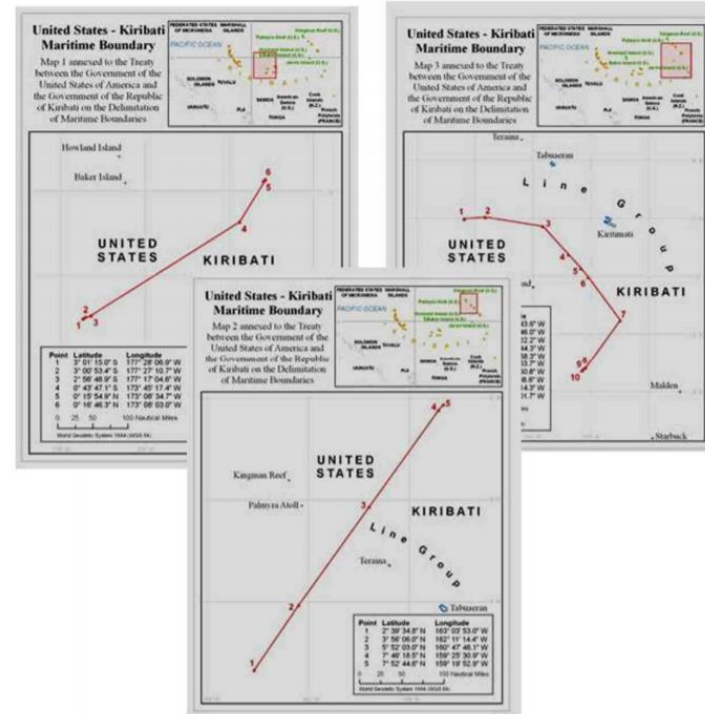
United States - Kiribati Maritime Boundary

Map 1 annexed to the Treaty between the Government of the United States of America and the Government of the Republic of Kiribati on the Delimitation of Maritime Boundaries

FEDERATED STATES OF MICRONESIA MARSHALL ISLANDS
PACIFIC OCEAN
SOLOMON ISLANDS TUVALU
VANUATU FIJI SAMOA TONGA
Cook Islands
French Polynesia (FRANCE)

Howland Island
Baker Island

UNITED STATES
KIRIBATI

1 2 3 4 5 6

| Point | Latitude | Longitude |
|---|---|---|
| 1 | 3° 01' 15.0" S | 177° 28' 06.9" W |
| 2 | 3° 00' 53.4" S | 177° 27' 10.7" W |
| 3 | 2° 58' 48.9" S | 177° 17' 04.6" W |
| 4 | 0° 43' 47.1" S | 173° 45' 17.4" W |
| 5 | 0° 15' 54.9" N | 173° 08' 34.7" W |
| 6 | 0° 16' 46.3" N | 173° 08' 03.0" W |

0 25 50 100 Nautical Miles
World Geodetic System 1984 (WGS 84)

United States - Kiribati Maritime Boundary

Map 3 annexed to the Treaty between the Government of the United States of America and the Government of the Republic of Kiribati on the Delimitation of Maritime Boundaries

Teraina
Tabuaeran
Line Group
Kiritimati

UNITED STATES
KIRIBATI

1 2 3 4 5 6 7 8 9 10

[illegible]land
Malden
Starbuck

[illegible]43.6" W
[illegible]46.0" W
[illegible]22.2" W
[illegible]44.3" W
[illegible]58.3" W
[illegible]33.7" W
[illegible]30.8" W
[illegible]46.8" W
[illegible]14.3" W
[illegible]31.7" W

United States - Kiribati Maritime Boundary

Map 2 annexed to the Treaty between the Government of the United States of America and the Government of the Republic of Kiribati on the Delimitation of Maritime Boundaries

PACIFIC OCEAN

Kingman Reef
Palmyra Atoll

UNITED STATES
KIRIBATI
Line Group
Teraina
Tabuaeran

1 2 3 4 5

| Point | Latitude | Longitude |
|---|---|---|
| 1 | 2° 39' 34.8" N | 163° 03' 53.0" W |
| 2 | 3° 56' 06.6" N | 162° 11' 14.4" W |
| 3 | 5° 52' 03.0" N | 160° 47' 46.1" W |
| 4 | 7° 46' 18.5" N | 159° 25' 30.9" W |
| 5 | 7° 52' 44.6" N | 159° 19' 52.8" W |

0 25 50 100 Nautical Miles
World Geodetic System 1984 (WGS 84)